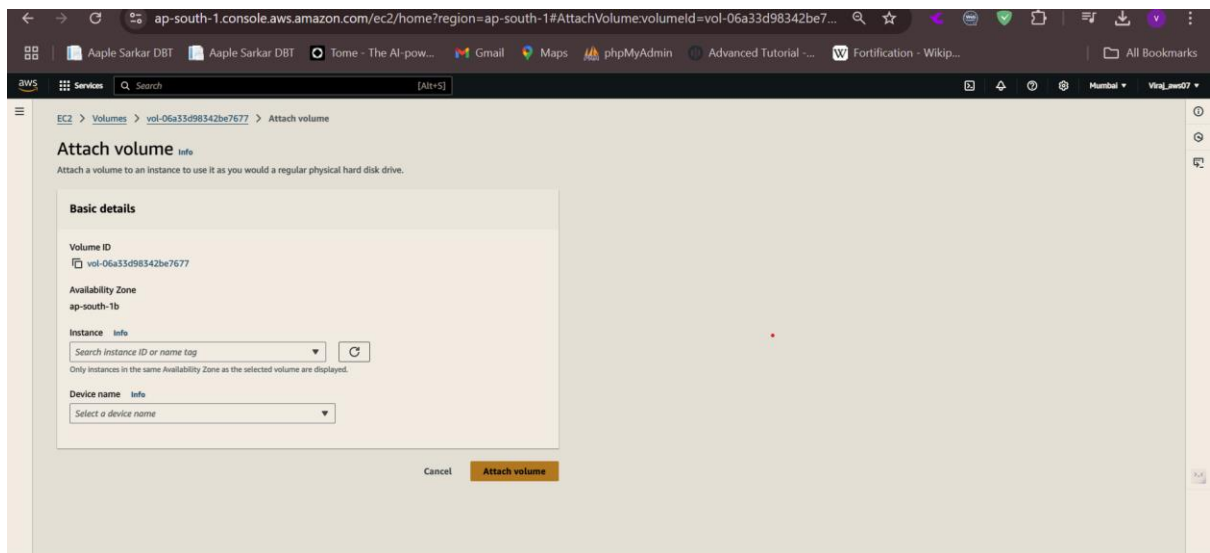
ap-south-1.console.aws.amazon.com/ec2/home?region=ap-south-1#AttachVolume:volumeId=vol-06a33d98342be7...

Aaple Sarkar DBT Aaple Sarkar DBT Tome - The AI-pow... Gmail Maps phpMyAdmin Advanced Tutorial -... Fortification - Wikip... All Bookmarks

aws Services Search [Alt+S] Mumbai ▾ Viraj_aws07 ▾

EC2 > Volumes > vol-06a33d98342be7677 > Attach volume

Attach volume Info

Attach a volume to an instance to use it as you would a regular physical hard disk drive.

Basic details

Volume ID
vol-06a33d98342be7677

Availability Zone
ap-south-1b

Instance Info
Search instance ID or name tag
Only instances in the same Availability Zone as the selected volume are displayed.

Device name Info
Select a device name

Cancel Attach volume